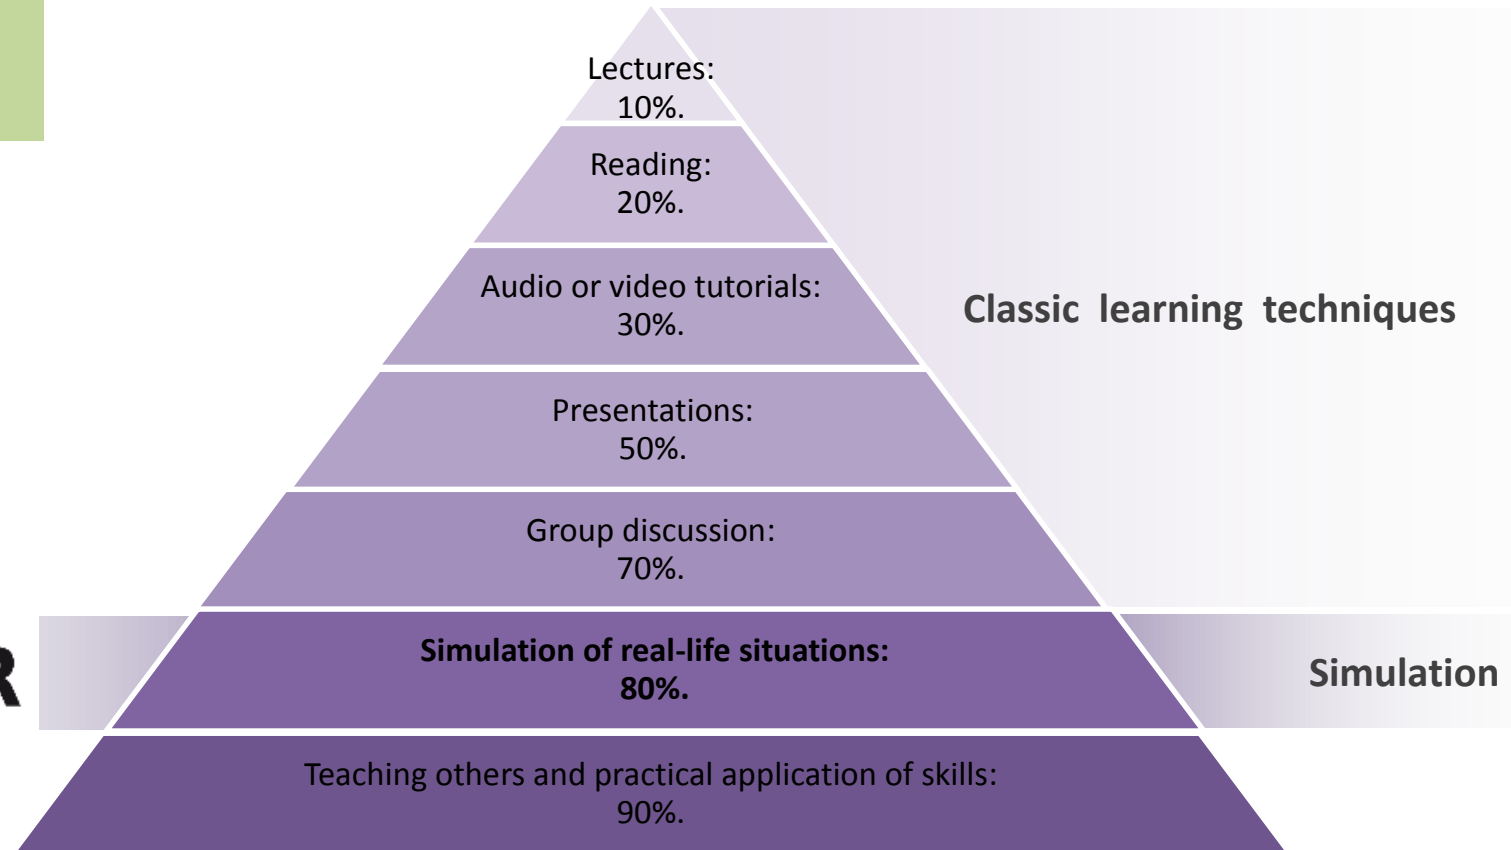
Lectures:
10%.

Reading:
20%.

Audio or video tutorials:
30%.

Presentations:
50%.

Group discussion:
70%.

Simulation of real-life situations:
80%.

Teaching others and practical application of skills:
90%.

Classic learning techniques

Simulation

R